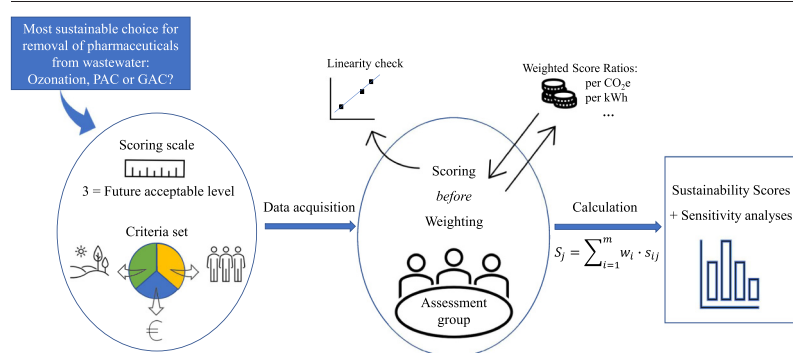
Most sustainable choice for removal of pharmaceuticals from wastewater: Ozonation, PAC or GAC?

Scoring scale

3 = Future acceptable level

Criteria set

€

Data acquisition

Linearity check

Weighted Score Ratios: per $CO_2e$ per kWh ...

Scoring *before* Weighting

Assessment group

Calculation

$S_j = \sum_{i=1}^{m} w_i \cdot s_{ij}$

Sustainability Scores + Sensitivity analyses